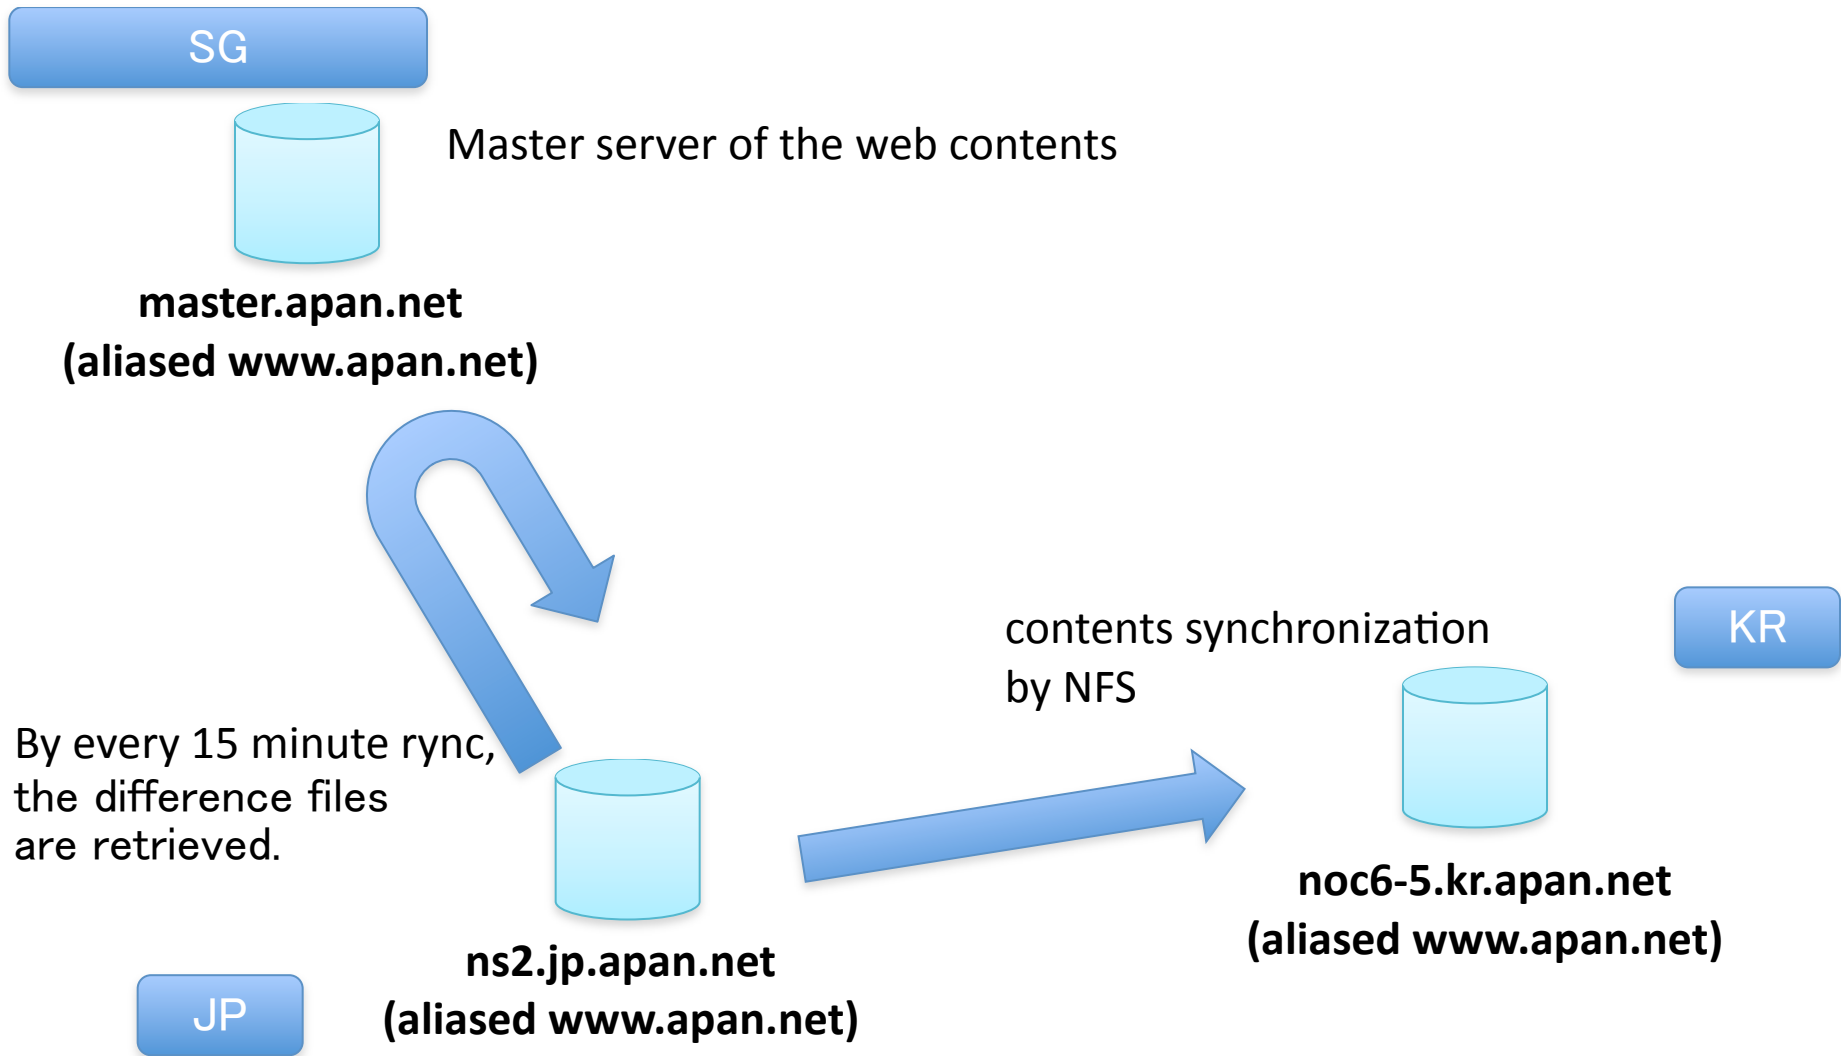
SG

Master server of the web contents

master.apan.net
(aliased www.apan.net)

contents synchronization by NFS

KR

By every 15 minute rync, the difference files are retrieved.

noc6-5.kr.apan.net
(aliased www.apan.net)

ns2.jp.apan.net
(aliased www.apan.net)

JP